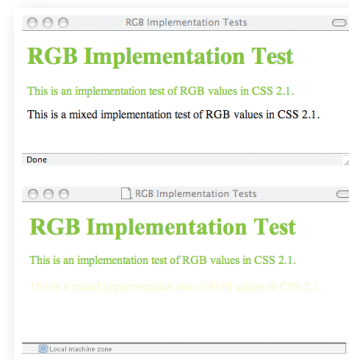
RGB Implementation Tests

RGB Implementation Test

This is an implementation test of RGB values in CSS 2.1.

This is a mixed implementation test of RGB values in CSS 2.1.

Done

RGB Implementation Tests

RGB Implementation Test

This is an implementation test of RGB values in CSS 2.1.

This is a mixed implementation test of RGB values in CSS 2.1.

Local machine zone